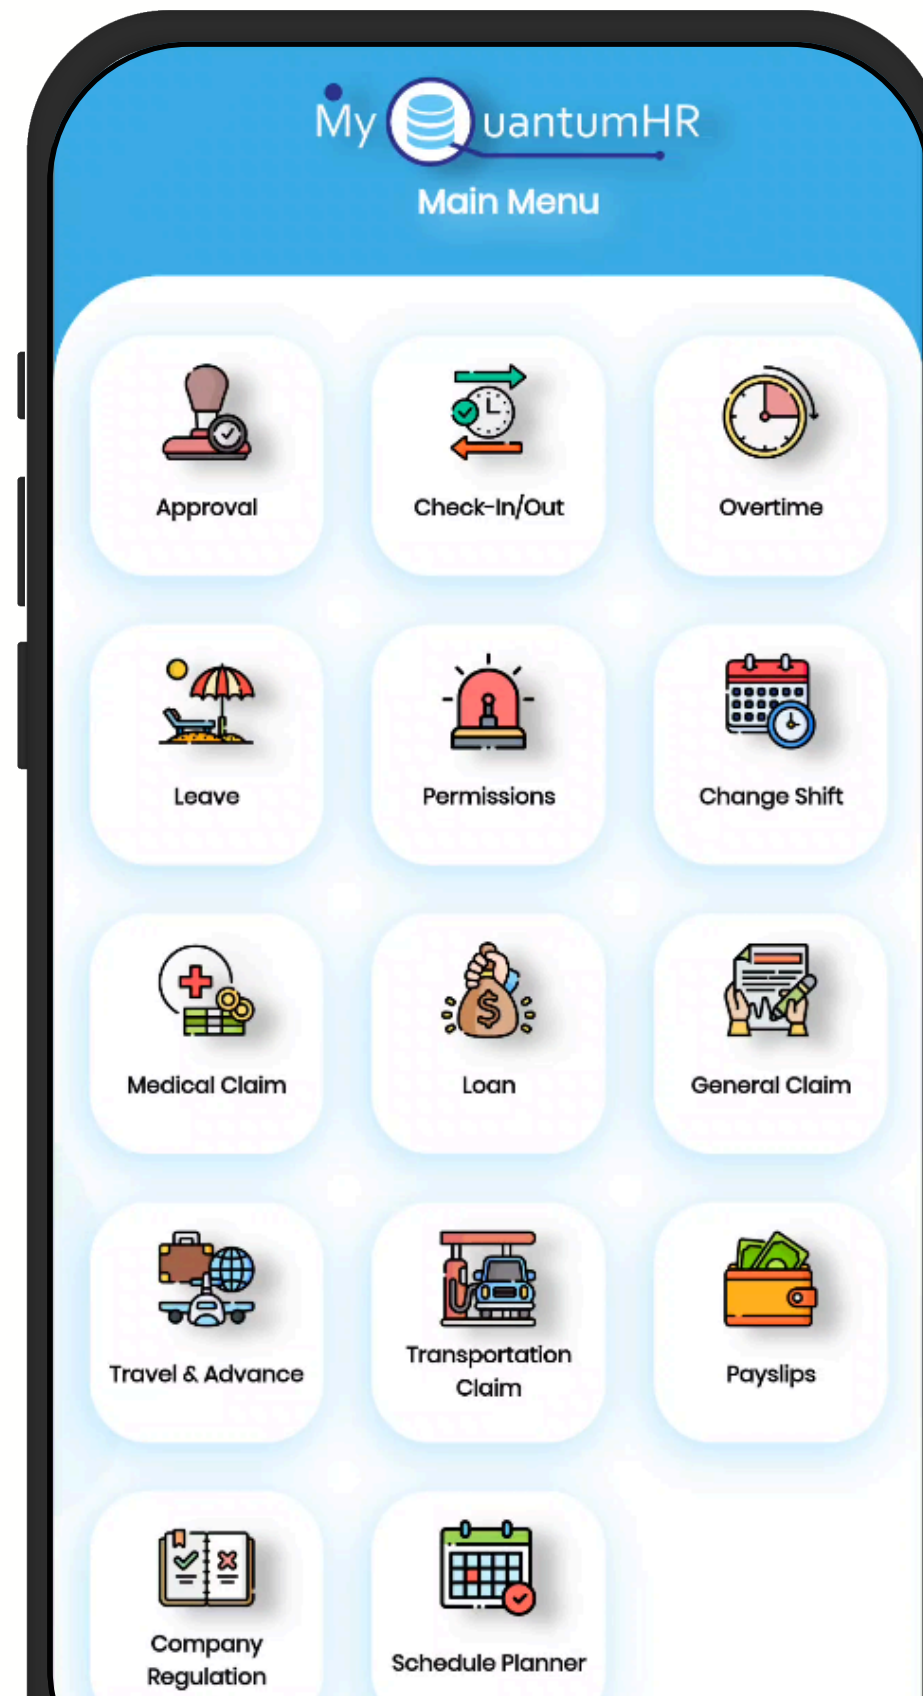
MyQuantumHR

Main Menu

Approval

Check-In/Out

Overtime

Leave

Permissions

Change Shift

Medical Claim

Loan

General Claim

Travel & Advance

Transportation Claim

Payslips

Company Regulation

Schedule Planner